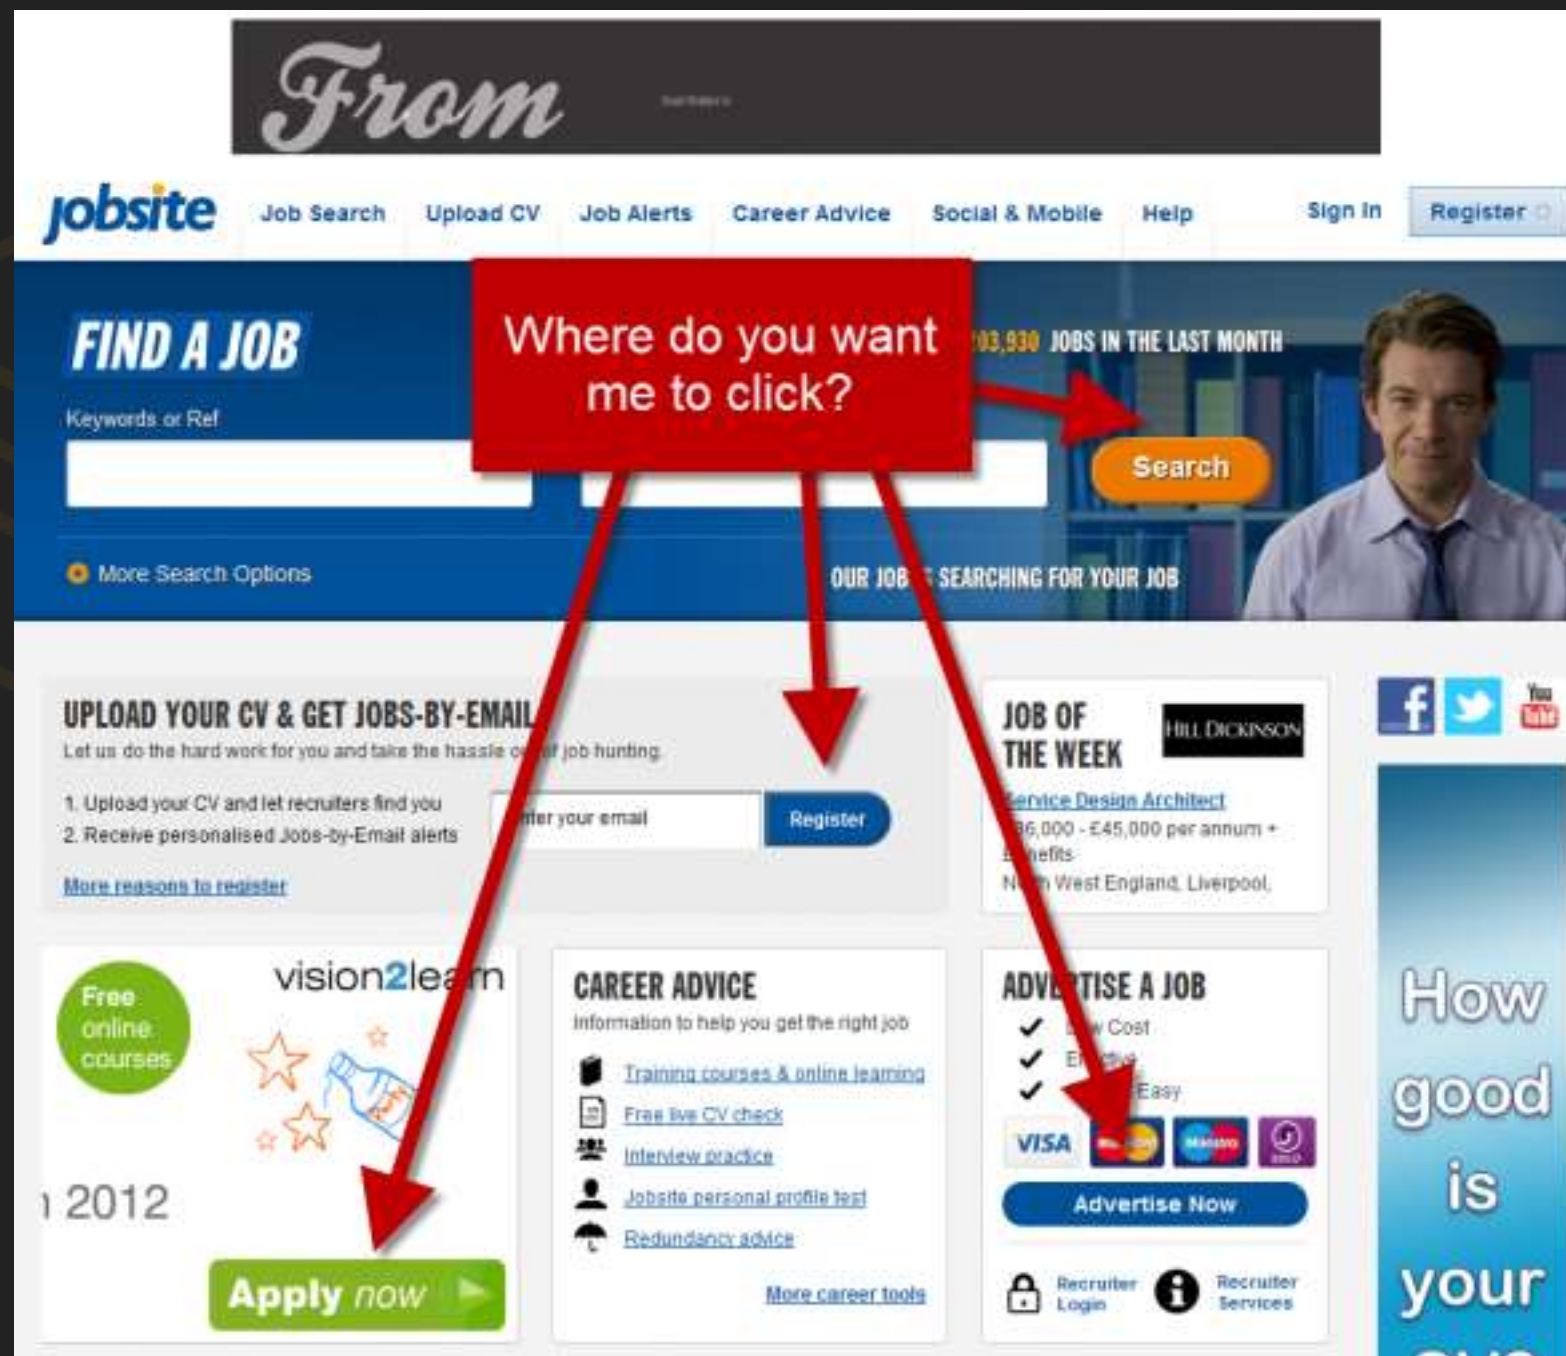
From

jobsite Job Search Upload CV Job Alerts Career Advice Social & Mobile Help Sign In Register

FIND A JOB

Keywords or Ref

Where do you want me to click?

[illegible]03,930 JOBS IN THE LAST MONTH

Search

More Search Options

OUR JOB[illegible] SEARCHING FOR YOUR JOB

UPLOAD YOUR CV & GET JOBS-BY-EMAIL
Let us do the hard work for you and take the hassle o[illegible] job hunting.

1. Upload your CV and let recruiters find you
2. Receive personalised Jobs-by-Email alerts

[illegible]ter your email Register

More reasons to register

JOB OF THE WEEK
HILL DICKINSON
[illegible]ervice Design Architect
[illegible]6,000 - £45,000 per annum + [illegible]nefits
N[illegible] West England, Liverpool,

Free online courses
vision2lea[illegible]n
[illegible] 2012
Apply now

CAREER ADVICE
Information to help you get the right job
Training courses & online learning
Free live CV check
Interview practice
Jobsite personal profile test
Redundancy advice
More career tools

ADV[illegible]TISE A JOB
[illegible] Cost
E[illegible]
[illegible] Easy
VISA
Maestro
Advertise Now
Recruiter Login
Recruiter Services

How good is your